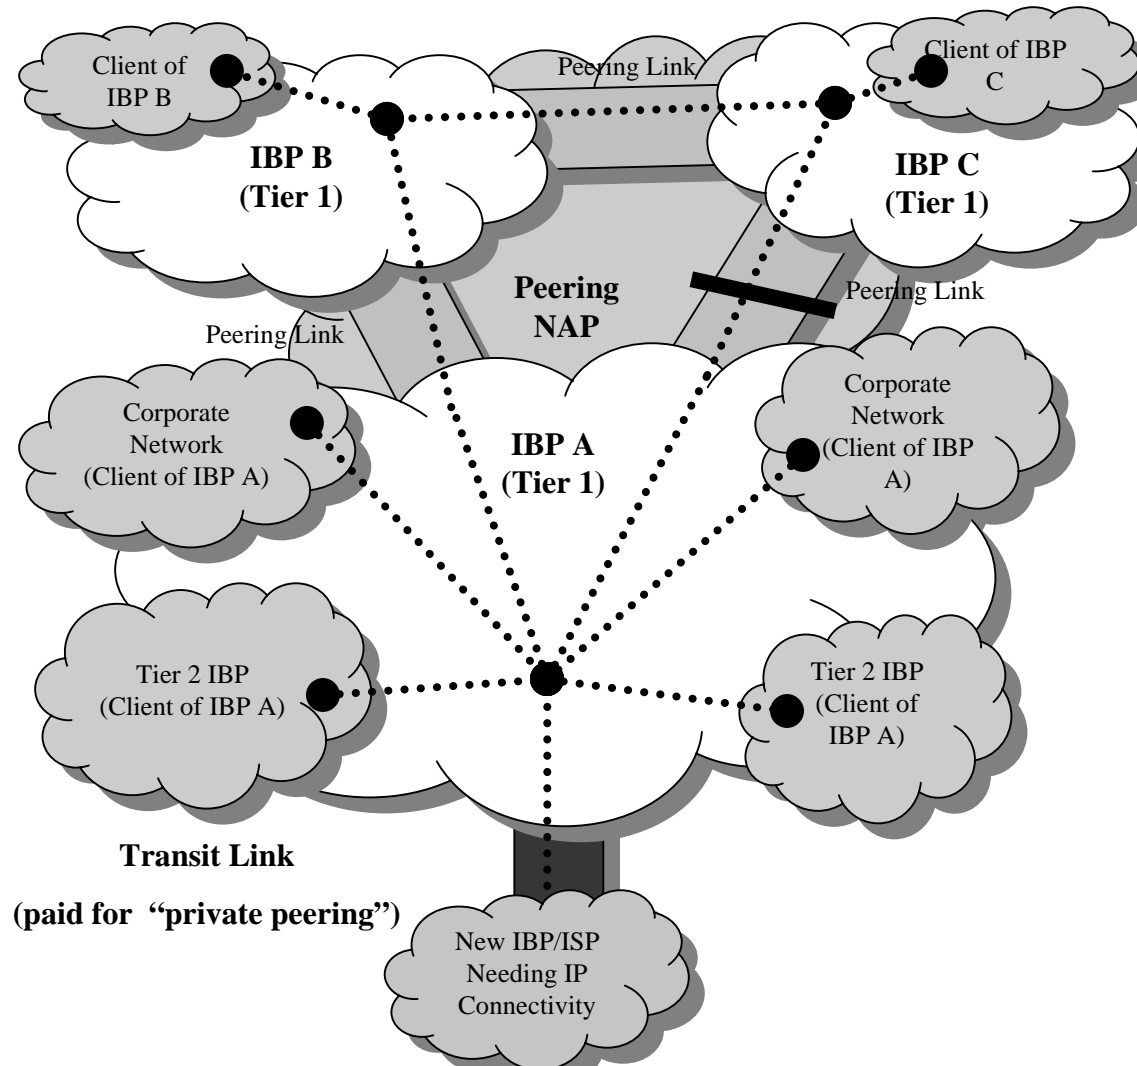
Client of IBP B

Peering Link

Client of IBP C

IBP B (Tier 1)

IBP C (Tier 1)

Peering NAP

Peering Link

Peering Link

Corporate Network (Client of IBP A)

IBP A (Tier 1)

Corporate Network (Client of IBP A)

Tier 2 IBP (Client of IBP A)

Tier 2 IBP (Client of IBP A)

Transit Link

(paid for "private peering")

New IBP/ISP Needing IP Connectivity